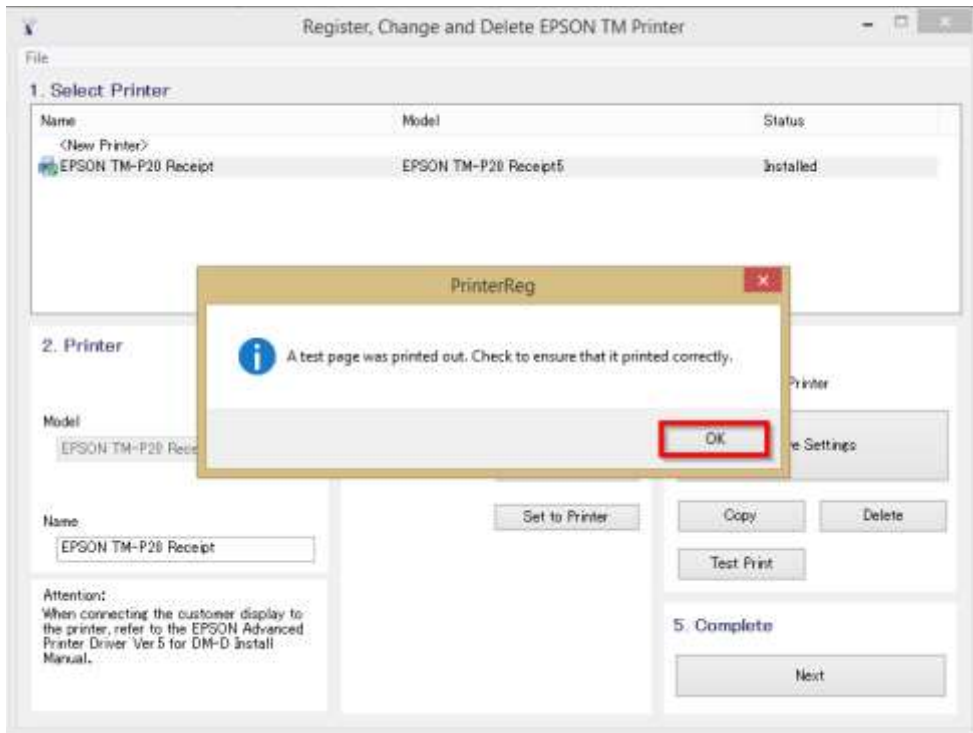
Register, Change and Delete EPSON TM Printer

File

1. Select Printer

| Name | Model | Status |
|---|---|---|
| <New Printer> | | |
| EPSON TM-P20 Receipt | EPSON TM-P20 Receipt5 | Installed |

PrinterReg

A test page was printed out. Check to ensure that it printed correctly.

OK

2. Printer

Model

EPSON TM-P20 Rece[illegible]

Name

EPSON TM-P20 Receipt

Attention:
When connecting the customer display to the printer, refer to the EPSON Advanced Printer Driver Ver.5 for DM-D Install Manual.

Set to Printer

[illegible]rinter

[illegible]e Settings

Copy

Delete

Test Print

5. Complete

Next